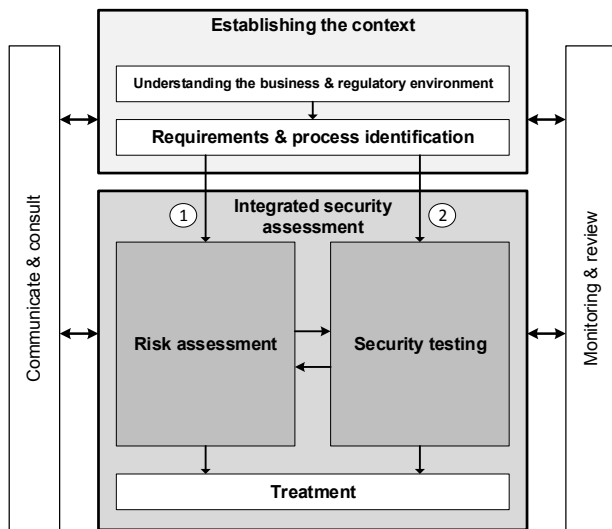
Communicate & consult

Establishing the context

Understanding the business & regulatory environment

Requirements & process identification

1

Integrated security assessment

2

Risk assessment

Security testing

Treatment

Monitoring & review